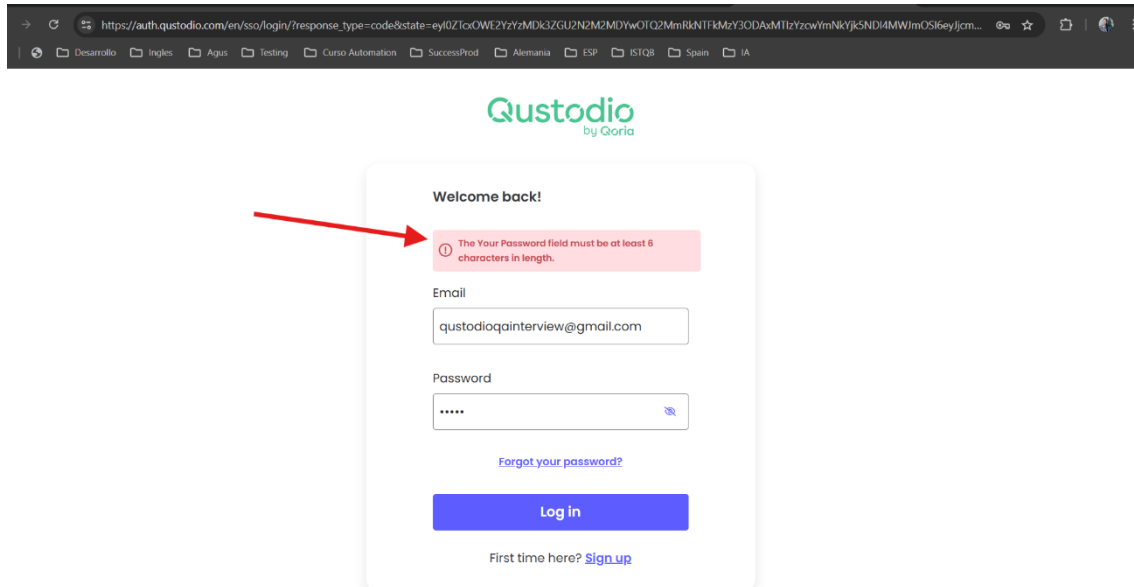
https://auth.qustodio.com/en/sso/login/?response_type=code&state=eyl0ZTcxOWE2YzYzMDk3ZGU2N2M2MDYwOTQ2MmRkNTFkMzY3ODAxMTIzYzcwYmNkYjk5NDI4MWJmOSI6eyJjcm...

Desarrollo Ingles Agus Testing Curso Automation SuccessProd Alemania ESP ISTQB Spain IA

Qustodio
by Qoria

Welcome back!

The Your Password field must be at least 6 characters in length.

Email

qustodioqainterview@gmail.com

Password

•••••

Forgot your password?

Log in

First time here? Sign up